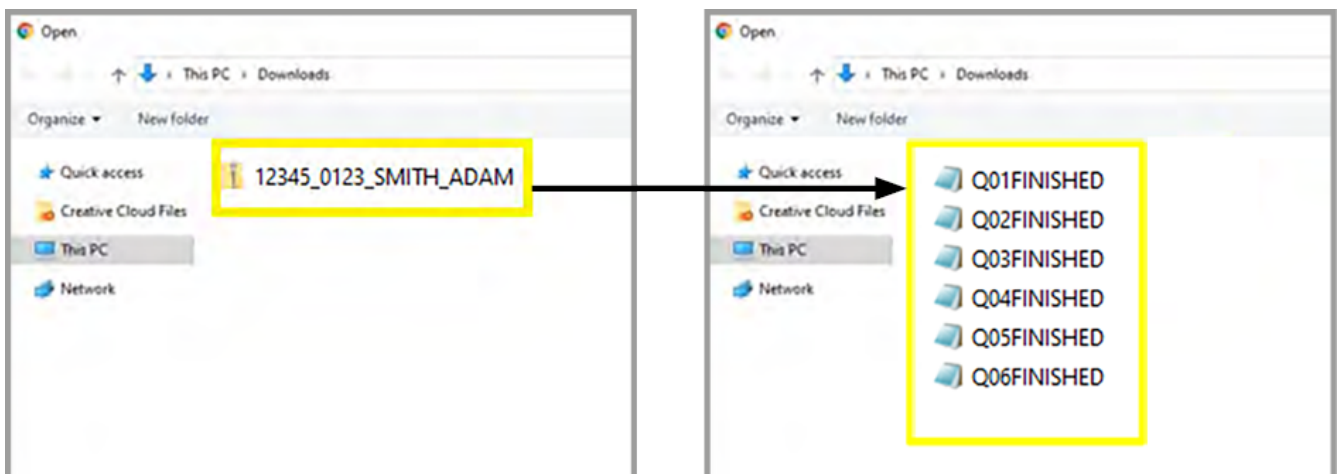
Open

This PC › Downloads

Organize ▾ New folder

Quick access
Creative Cloud Files
This PC
Network

12345_0123_SMITH_ADAM

Open

This PC › Downloads

Organize ▾ New folder

Quick access
Creative Cloud Files
This PC
Network

Q01FINISHED
Q02FINISHED
Q03FINISHED
Q04FINISHED
Q05FINISHED
Q06FINISHED